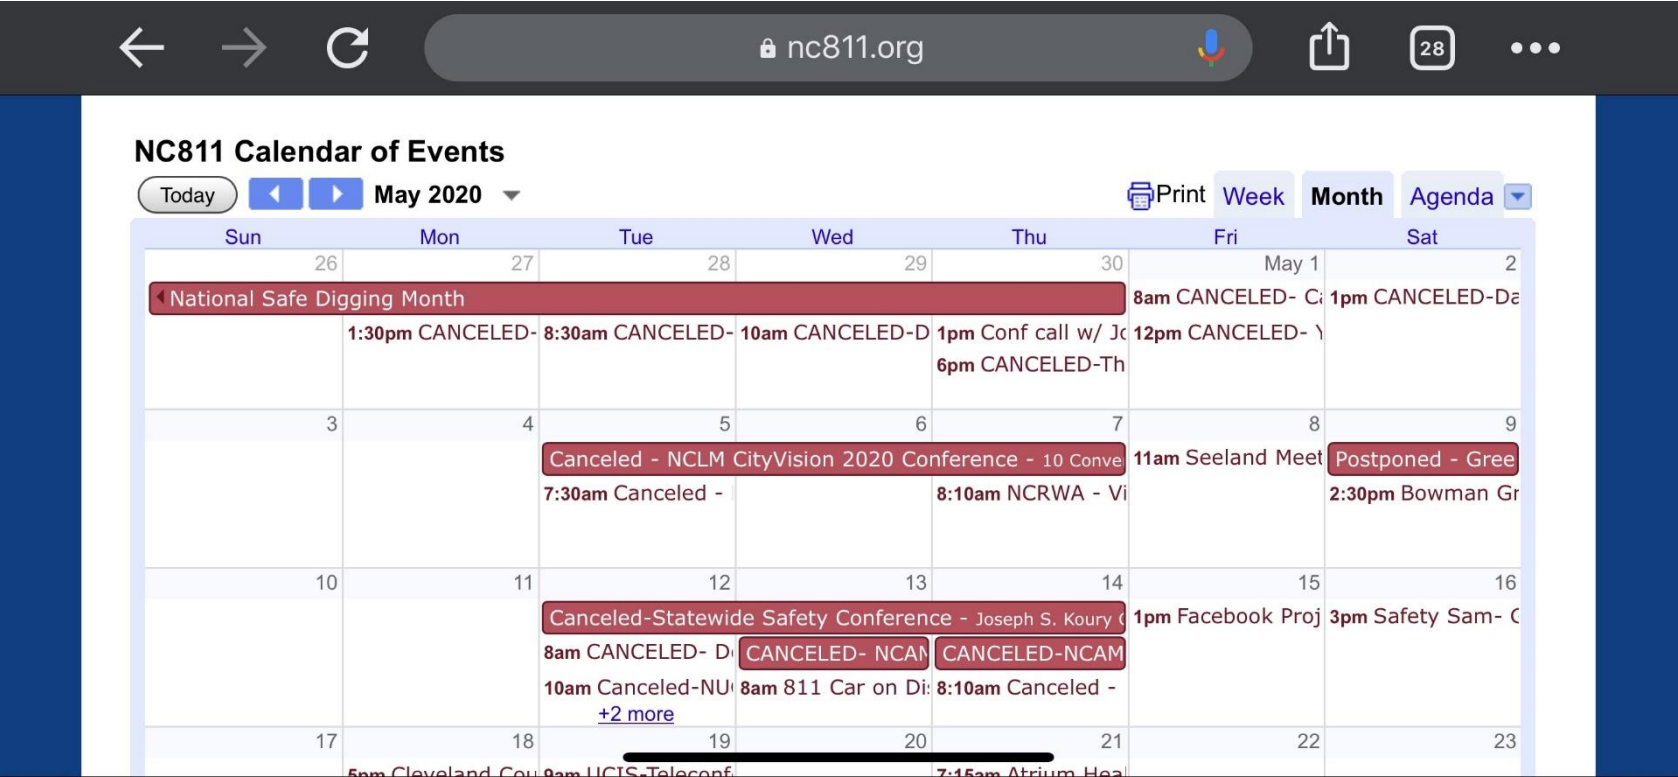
nc811.org

28

NC811 Calendar of Events

Today May 2020

Print Week Month Agenda

| Sun | Mon | Tue | Wed | Thu | Fri | Sat |
|---|---|---|---|---|---|---|
| 26 | 27 | 28 | 29 | 30 | May 1 | 2 |
| National Safe Digging Month | | | | | 8am CANCELED- C | 1pm CANCELED-Da |
| | 1:30pm CANCELED- | 8:30am CANCELED- | 10am CANCELED-D | 1pm Conf call w/ Jo | 12pm CANCELED- Y | |
| | | | | 6pm CANCELED-Th | | |
| 3 | 4 | 5 | 6 | 7 | 8 | 9 |
| | | Canceled - NCLM CityVision 2020 Conference - 10 Conve | | | 11am Seeland Meet | Postponed - Gree |
| | | 7:30am Canceled - | | 8:10am NCRWA - Vi | | 2:30pm Bowman Gr |
| 10 | 11 | 12 | 13 | 14 | 15 | 16 |
| | | Canceled-Statewide Safety Conference - Joseph S. Koury ( | | | 1pm Facebook Proj | 3pm Safety Sam- C |
| | | 8am CANCELED- D | CANCELED- NCAN | CANCELED-NCAM | | |
| | | 10am Canceled-NU | 8am 811 Car on Di | 8:10am Canceled - | | |
| | | +2 more | | | | |
| 17 | 18 | 19 | 20 | 21 | 22 | 23 |
| | 5pm Cleveland Cou | 9am UCIS-Teleconf | | 7:15am Atrium Hea | | |